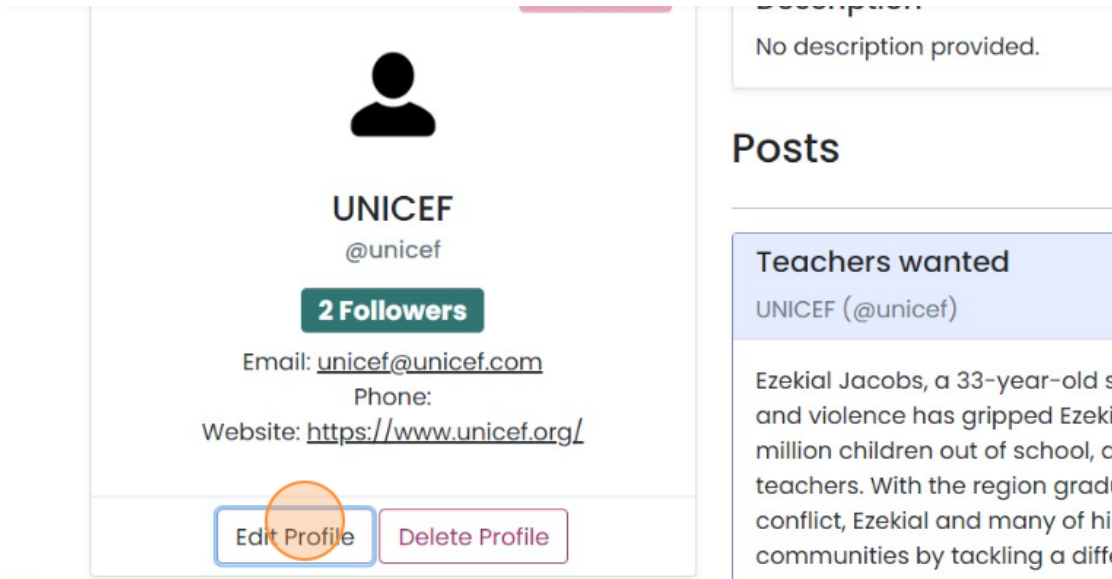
Description
No description provided.

UNICEF
@unicef
2 Followers
Email: unicef@unicef.com
Phone:
Website: https://www.unicef.org/

Edit Profile
Delete Profile

Posts

Teachers wanted
UNICEF (@unicef)

Ezekial Jacobs, a 33-year-old s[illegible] and violence has gripped Ezeki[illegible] million children out of school, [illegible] teachers. With the region grad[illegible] conflict, Ezekial and many of hi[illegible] communities by tackling a diff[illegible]